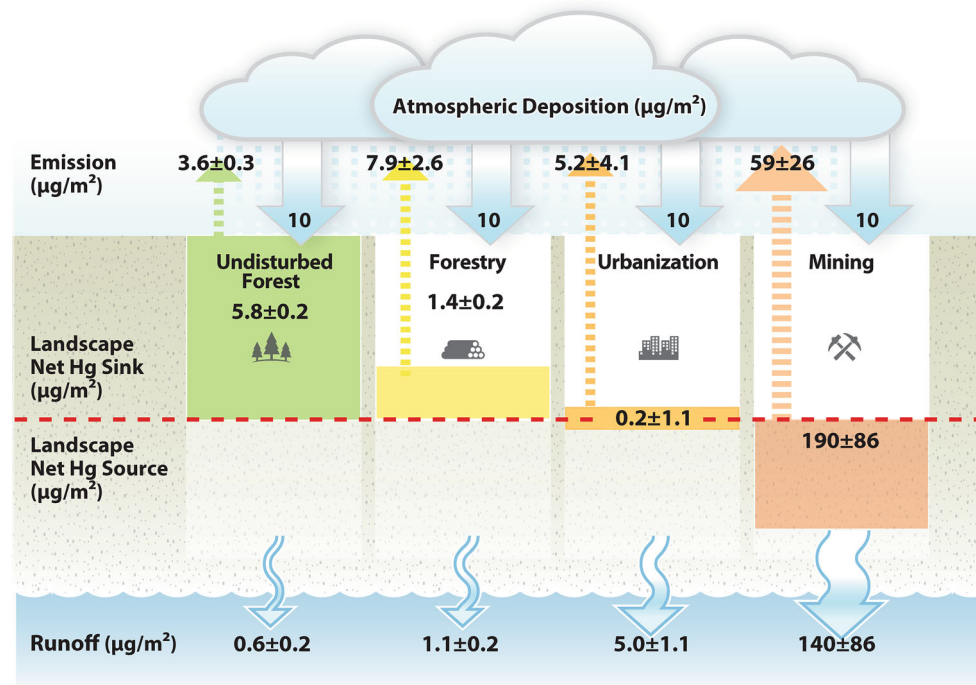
Atmospheric Deposition (μg/m²)

Emission (μg/m²)

3.6±0.3

7.9±2.6

5.2±4.1

59±26

10

10

10

10

Undisturbed Forest

5.8±0.2

Forestry

1.4±0.2

Urbanization

Mining

Landscape Net Hg Sink (μg/m²)

0.2±1.1

Landscape Net Hg Source (μg/m²)

190±86

Runoff (μg/m²)

0.6±0.2

1.1±0.2

5.0±1.1

140±86